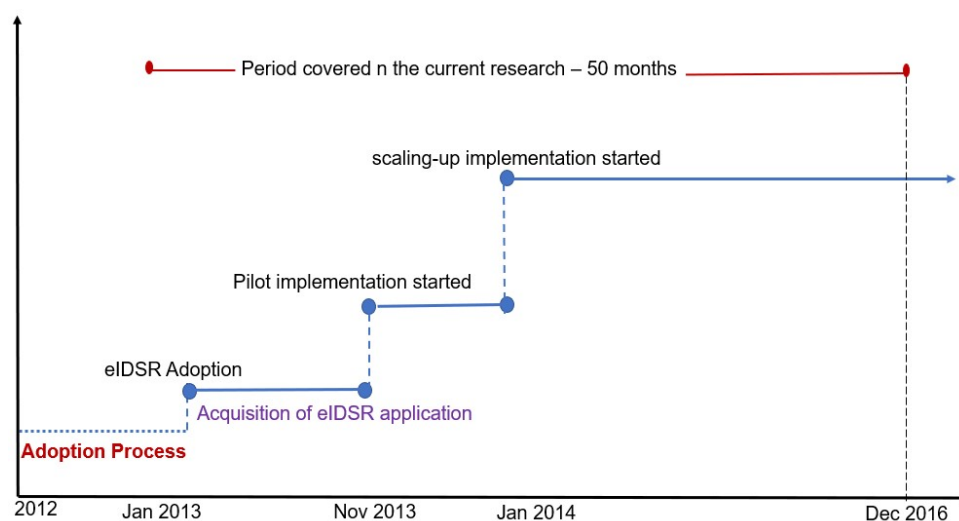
Period covered n the current research – 50 months

scaling-up implementation started

Pilot implementation started

eIDSR Adoption

Acquisition of eIDSR application

Adoption Process

2012

Jan 2013

Nov 2013

Jan 2014

Dec 2016